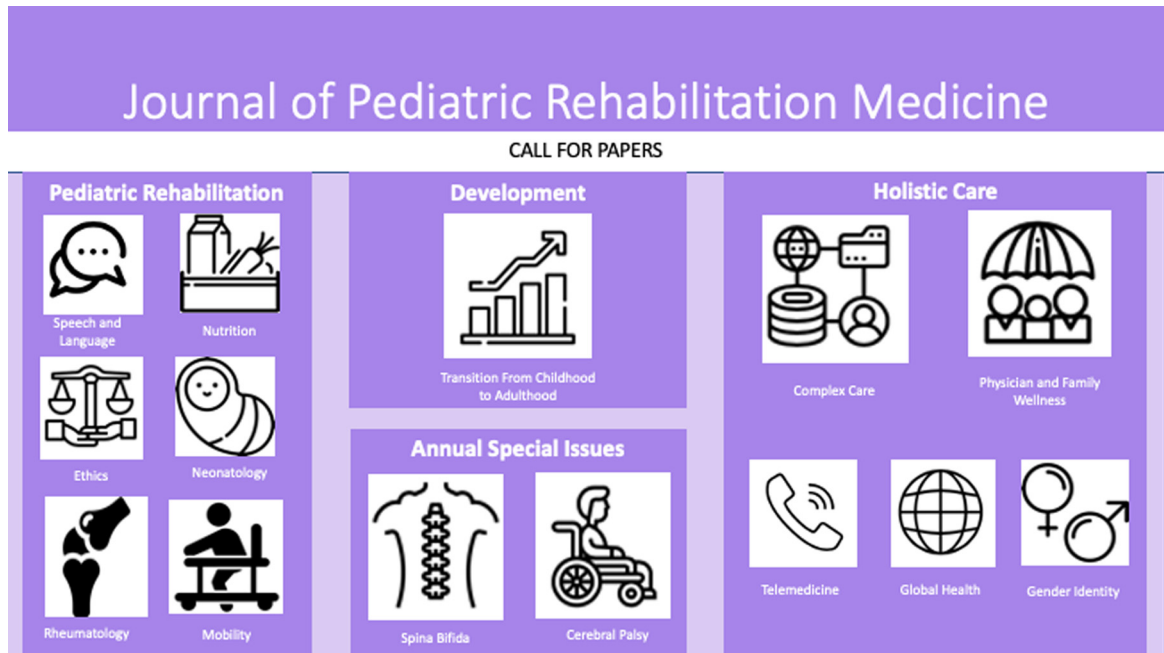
Journal of Pediatric Rehabilitation Medicine

CALL FOR PAPERS

Pediatric Rehabilitation

Speech and Language

Nutrition

Ethics

Neonatology

Rheumatology

Mobility

Development

Transition From Childhood to Adulthood

Annual Special Issues

Spina Bifida

Cerebral Palsy

Holistic Care

Complex Care

Physician and Family Wellness

Telemedicine

Global Health

Gender Identity